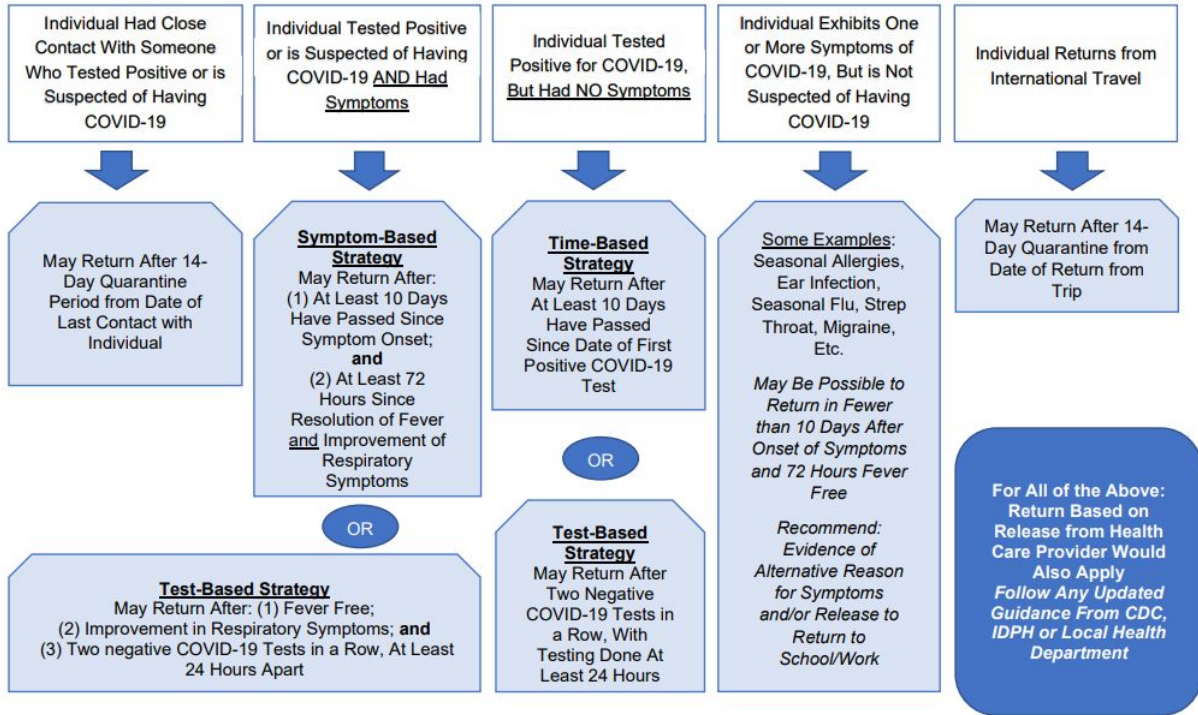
Individual Had Close Contact With Someone Who Tested Positive or is Suspected of Having COVID-19

May Return After 14-Day Quarantine Period from Date of Last Contact with Individual

Individual Tested Positive or is Suspected of Having COVID-19 AND Had Symptoms

Symptom-Based Strategy
May Return After:
(1) At Least 10 Days Have Passed Since Symptom Onset;
and
(2) At Least 72 Hours Since Resolution of Fever and Improvement of Respiratory Symptoms

OR

Test-Based Strategy
May Return After: (1) Fever Free;
(2) Improvement in Respiratory Symptoms; and
(3) Two negative COVID-19 Tests in a Row, At Least 24 Hours Apart

Individual Tested Positive for COVID-19, But Had NO Symptoms

Time-Based Strategy
May Return After At Least 10 Days Have Passed Since Date of First Positive COVID-19 Test

OR

Test-Based Strategy
May Return After Two Negative COVID-19 Tests in a Row, With Testing Done At Least 24 Hours

Individual Exhibits One or More Symptoms of COVID-19, But is Not Suspected of Having COVID-19

Some Examples:
Seasonal Allergies, Ear Infection, Seasonal Flu, Strep Throat, Migraine, Etc.

May Be Possible to Return in Fewer than 10 Days After Onset of Symptoms and 72 Hours Fever Free

Recommend: Evidence of Alternative Reason for Symptoms and/or Release to Return to School/Work

Individual Returns from International Travel

May Return After 14-Day Quarantine from Date of Return from Trip

For All of the Above: Return Based on Release from Health Care Provider Would Also Apply
Follow Any Updated Guidance From CDC, IDPH or Local Health Department